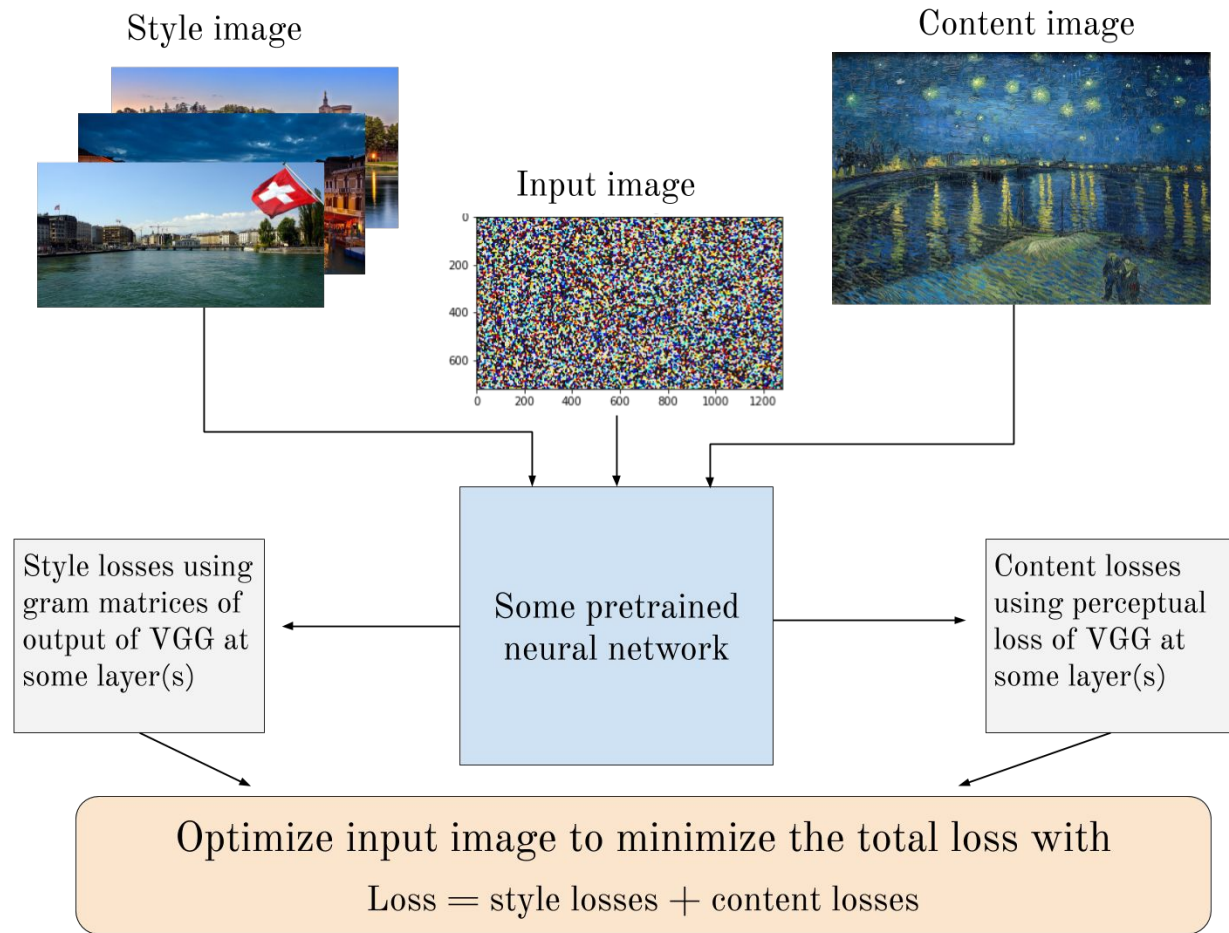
Style image

Content image

Input image

0
200
400
600
0 200 400 600 800 1000 1200

Style losses using gram matrices of output of VGG at some layer(s)

Some pretrained neural network

Content losses using perceptual loss of VGG at some layer(s)

Optimize input image to minimize the total loss with

Loss = style losses + content losses